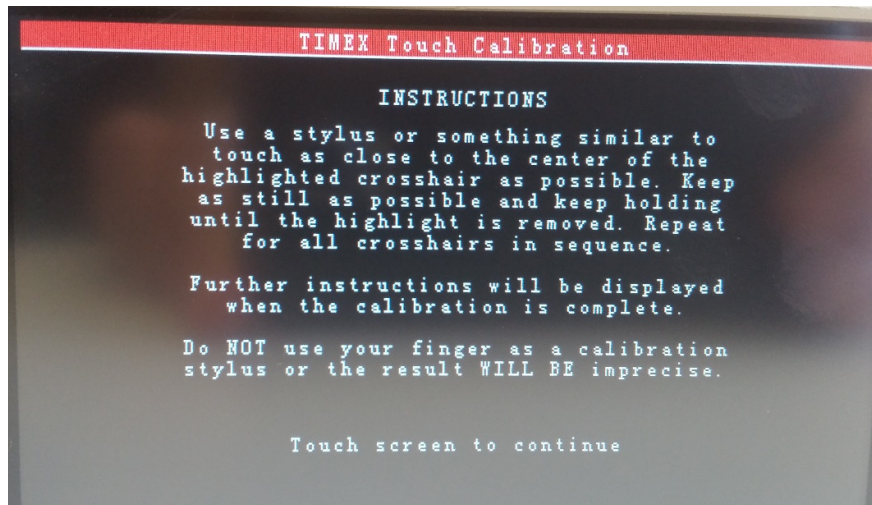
TIMEX Touch Calibration

INSTRUCTIONS

Use a stylus or something similar to touch as close to the center of the highlighted crosshair as possible. Keep as still as possible and keep holding until the highlight is removed. Repeat for all crosshairs in sequence.

Further instructions will be displayed when the calibration is complete.

Do NOT use your finger as a calibration stylus or the result WILL BE imprecise.

Touch screen to continue